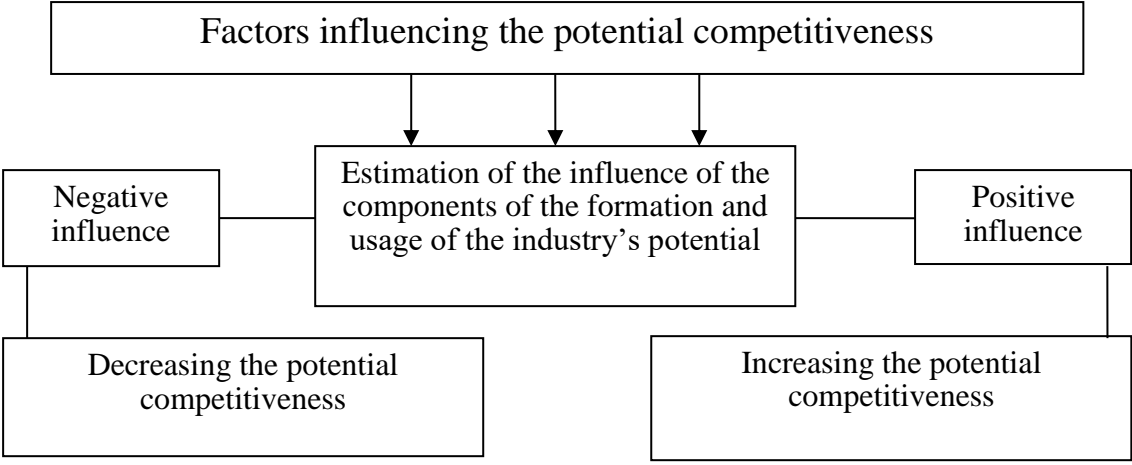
Factors influencing the potential competitiveness

Negative influence

Estimation of the influence of the components of the formation and usage of the industry’s potential

Positive influence

Decreasing the potential competitiveness

Increasing the potential competitiveness